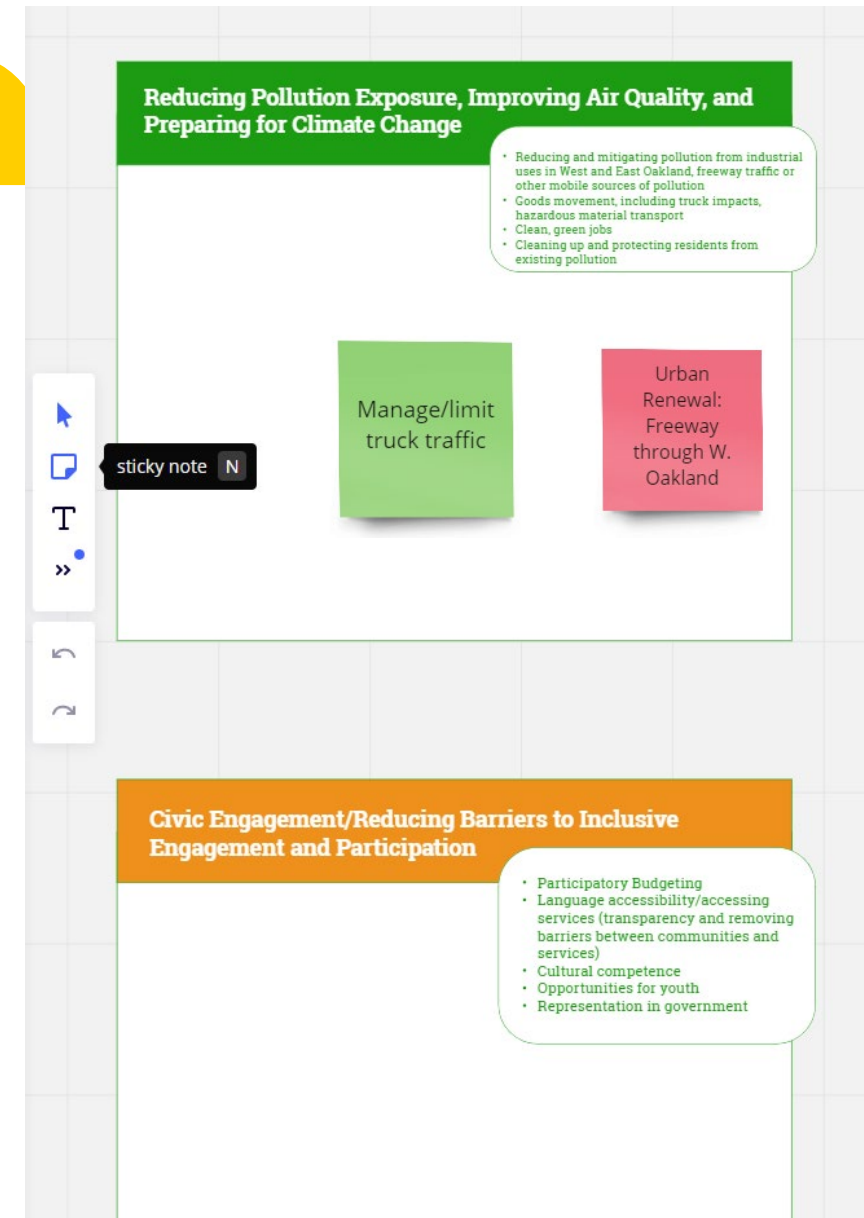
Reducing Pollution Exposure, Improving Air Quality, and Preparing for Climate Change

- Reducing and mitigating pollution from industrial uses in West and East Oakland, freeway traffic or other mobile sources of pollution
- Goods movement, including truck impacts, hazardous material transport
- Clean, green jobs
- Cleaning up and protecting residents from existing pollution

Manage/limit truck traffic

Urban Renewal: Freeway through W. Oakland

sticky note N

T

»

Civic Engagement/Reducing Barriers to Inclusive Engagement and Participation

- Participatory Budgeting
- Language accessibility/accessing services (transparency and removing barriers between communities and services)
- Cultural competence
- Opportunities for youth
- Representation in government